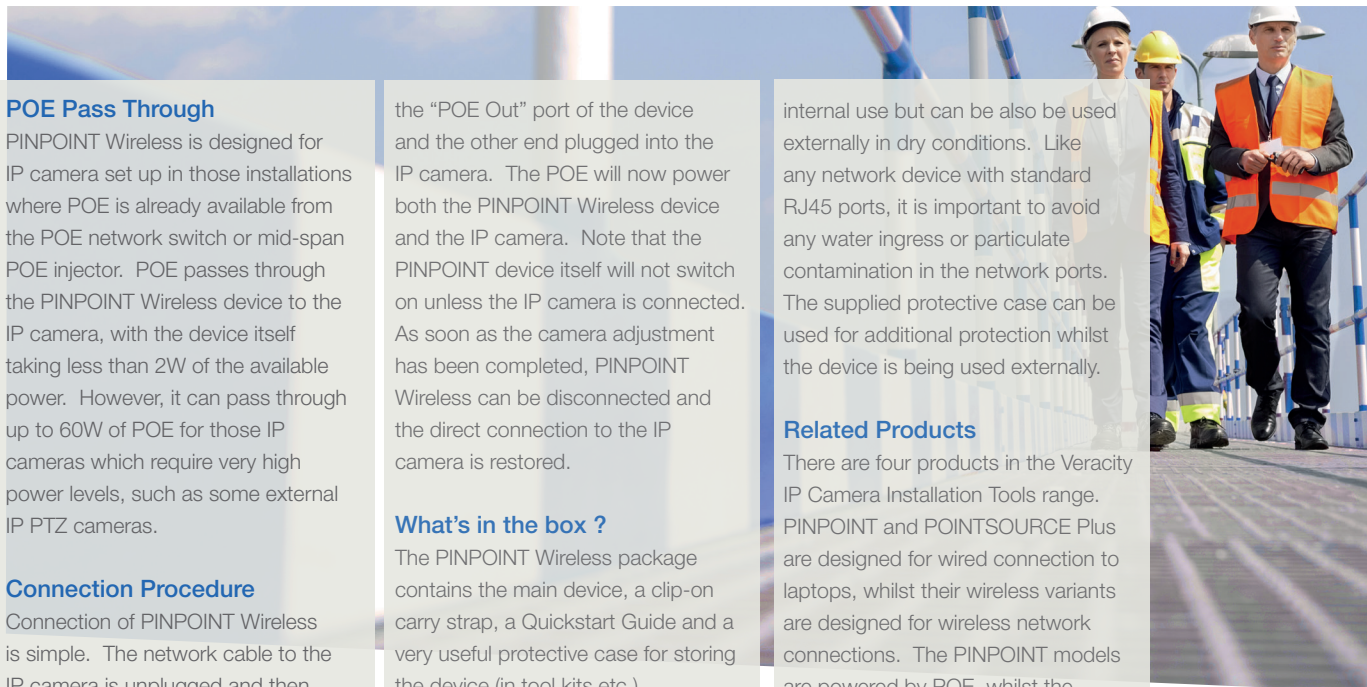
POE Pass Through
PINPOINT Wireless is designed for IP camera set up in those installations where POE is already available from the POE network switch or mid-span POE injector. POE passes through the PINPOINT Wireless device to the IP camera, with the device itself taking less than 2W of the available power. However, it can pass through up to 60W of POE for those IP cameras which require very high power levels, such as some external IP PTZ cameras.

Connection Procedure
Connection of PINPOINT Wireless is simple. The network cable to the IP camera is unplugged and then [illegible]

the “POE Out” port of the device and the other end plugged into the IP camera. The POE will now power both the PINPOINT Wireless device and the IP camera. Note that the PINPOINT device itself will not switch on unless the IP camera is connected. As soon as the camera adjustment has been completed, PINPOINT Wireless can be disconnected and the direct connection to the IP camera is restored.

What’s in the box ?
The PINPOINT Wireless package contains the main device, a clip-on carry strap, a Quickstart Guide and a very useful protective case for storing the device (in tool kits etc.)

internal use but can be also be used externally in dry conditions. Like any network device with standard RJ45 ports, it is important to avoid any water ingress or particulate contamination in the network ports. The supplied protective case can be used for additional protection whilst the device is being used externally.

Related Products
There are four products in the Veracity IP Camera Installation Tools range. PINPOINT and POINTSOURCE Plus are designed for wired connection to laptops, whilst their wireless variants are designed for wireless network connections. The PINPOINT models are powered by POE, whilst the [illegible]